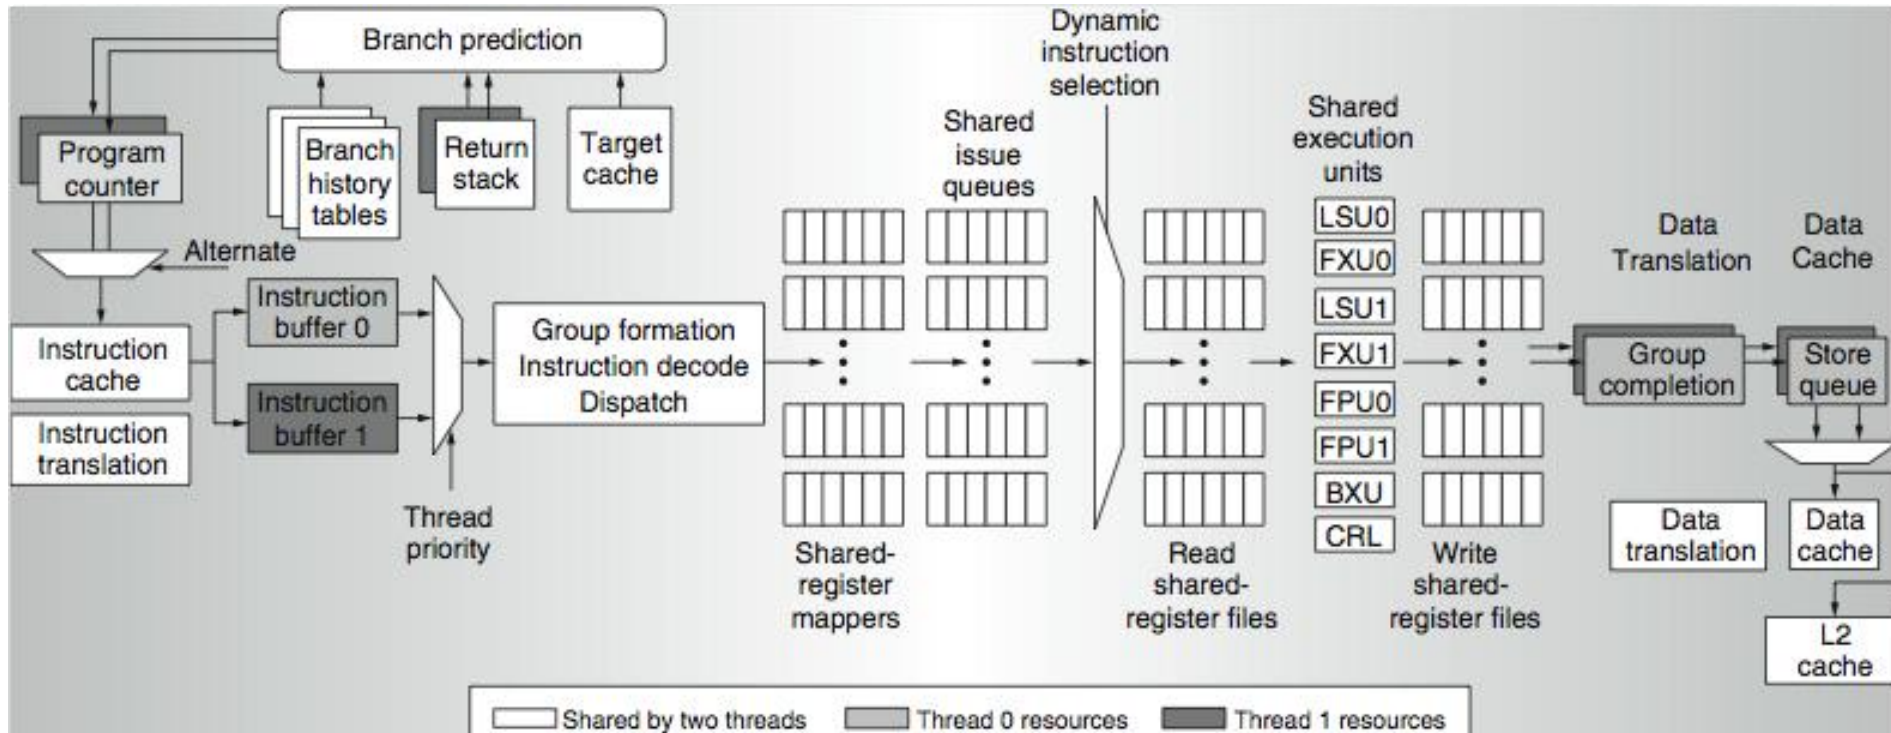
Branch prediction

Program counter

Branch history tables

Return stack

Target cache

Alternate

Instruction cache

Instruction translation

Instruction buffer 0

Instruction buffer 1

Thread priority

Group formation Instruction decode Dispatch

Shared-register mappers

Shared issue queues

Dynamic instruction selection

Read shared-register files

Shared execution units

LSU0
FXU0
LSU1
FXU1
FPU0
FPU1
BXU
CRL

Write shared-register files

Data Translation

Data Cache

Group completion

Store queue

Data translation

Data cache

L2 cache

Shared by two threads
Thread 0 resources
Thread 1 resources